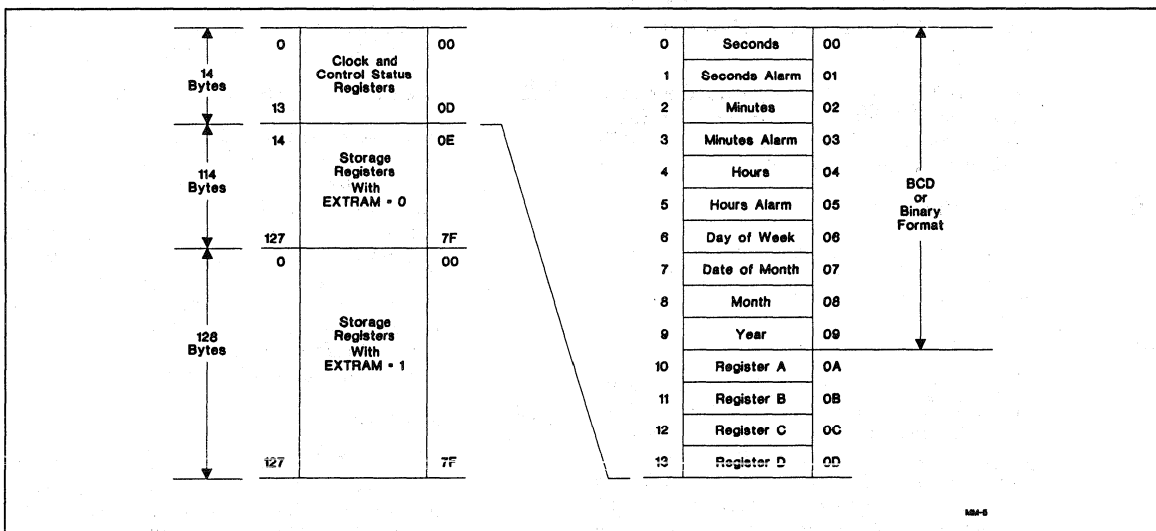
14 Bytes

0 Clock and Control Status Registers 00

13 0D

114 Bytes

14 Storage Registers With EXTRAM = 0 0E

127 7F

128 Bytes

0 Storage Registers With EXTRAM = 1 00

127 7F

| | | |
|---|---|---|
| 0 | Seconds | 00 |
| 1 | Seconds Alarm | 01 |
| 2 | Minutes | 02 |
| 3 | Minutes Alarm | 03 |
| 4 | Hours | 04 |
| 5 | Hours Alarm | 05 |
| 6 | Day of Week | 06 |
| 7 | Date of Month | 07 |
| 8 | Month | 08 |
| 9 | Year | 09 |
| 10 | Register A | 0A |
| 11 | Register B | 0B |
| 12 | Register C | 0C |
| 13 | Register D | 0D |

BCD or Binary Format

MM-5